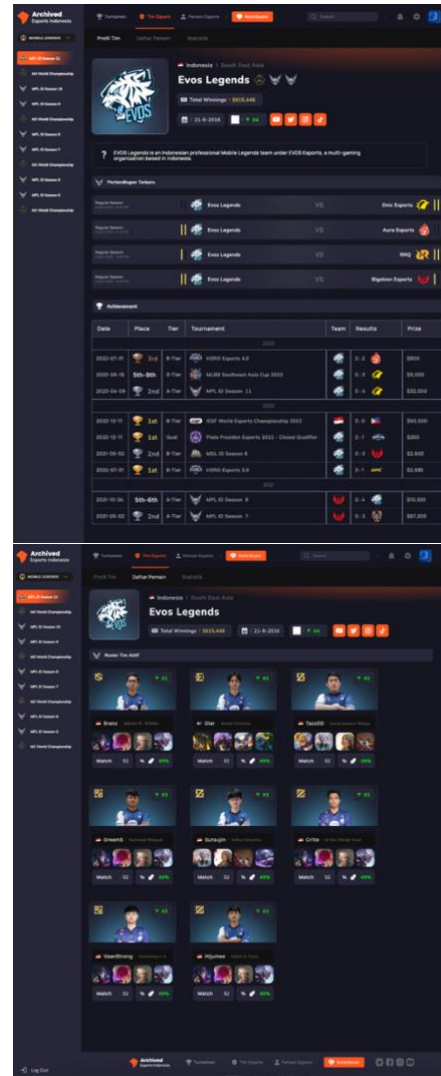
Archived Esports Indonesia

Turnamen | Tim Esports | Pemain Esports | Kontributor

MOBILE LEGENDS

MPL ID Season 11
M4 World Championship
MPL ID Season 10
MPL ID Season 9
M3 World Championship
MPL ID Season 8
MPL ID Season 7
M2 World Championship
MPL ID Season 6
MPL ID Season 5
M1 World Championship

Profil Tim | Daftar Pemain | Statistik

Indonesia | South East Asia

Evos Legends

Total Winnings: $615,448

21-6-2016

EVOS Legends is an Indonesian professional Mobile Legends team under EVOS Esports, a multi-gaming organization based in Indonesia.

Pertandingan Terbaru

Regular Season | Evos Legends | VS | Onic Esports
Regular Season | Evos Legends | VS | Aura Esports
Regular Season | Evos Legends | VS | RRQ
Regular Season | Evos Legends | VS | Bigetron Esports

Achievement

| Date | Place | Tier | Tournament | Team | Results | Prize |
|---|---|---|---|---|---|---|
| | | | 2023 | | | |
| 2023-07-01 | 3rd | B-Tier | HIRO Esports 4.0 | | 2 : 3 | $800 |
| 2023-05-16 | 5th-8th | S-Tier | MLBB Southeast Asia Cup 2023 | | 0 : 3 | $5,000 |
| 2023-04-09 | 2nd | A-Tier | MPL ID Season 11 | | 0 : 4 | $32,000 |
| | | | 2022 | | | |
| 2022-12-11 | 1st | A-Tier | IESF World Esports Championship 2022 | | 3 : 0 | $50,000 |
| 2022-11-11 | 1st | Qual | Piala Presiden Esports 2022 - Closed Qualifier | | 2 : 1 | $300 |
| 2022-05-02 | 1st | B-Tier | MDL ID Season 6 | | 3 : 0 | $2,600 |
| 2022-07-01 | 1st | B-Tier | HIRO Esports 3.0 | | 3 : 1 | $2,600 |
| | | | 2021 | | | |
| 2021-10-24 | 5th-6th | A-Tier | MPL ID Season 8 | | 2 : 4 | $10,500 |
| 2021-05-23 | 2nd | A-Tier | MPL ID Season 7 | | 0 : 4 | $67,200 |

Profil Tim | Daftar Pemain | Statistik

Indonesia | South East Asia

Evos Legends

Total Winnings: $615,448 | 21-6-2016

Roster Tim Aktif

Branz | Match 52
Star | Match 52
Tazz00 | Match 52
DreamS | Match 52
Sutsujin | Match 52
Critz | Match 52
Vean | Match 52
Hijumee | Match 52

Log Out

Archived Esports Indonesia | Turnamen | Tim Esports | Pemain Esports | Kontributor